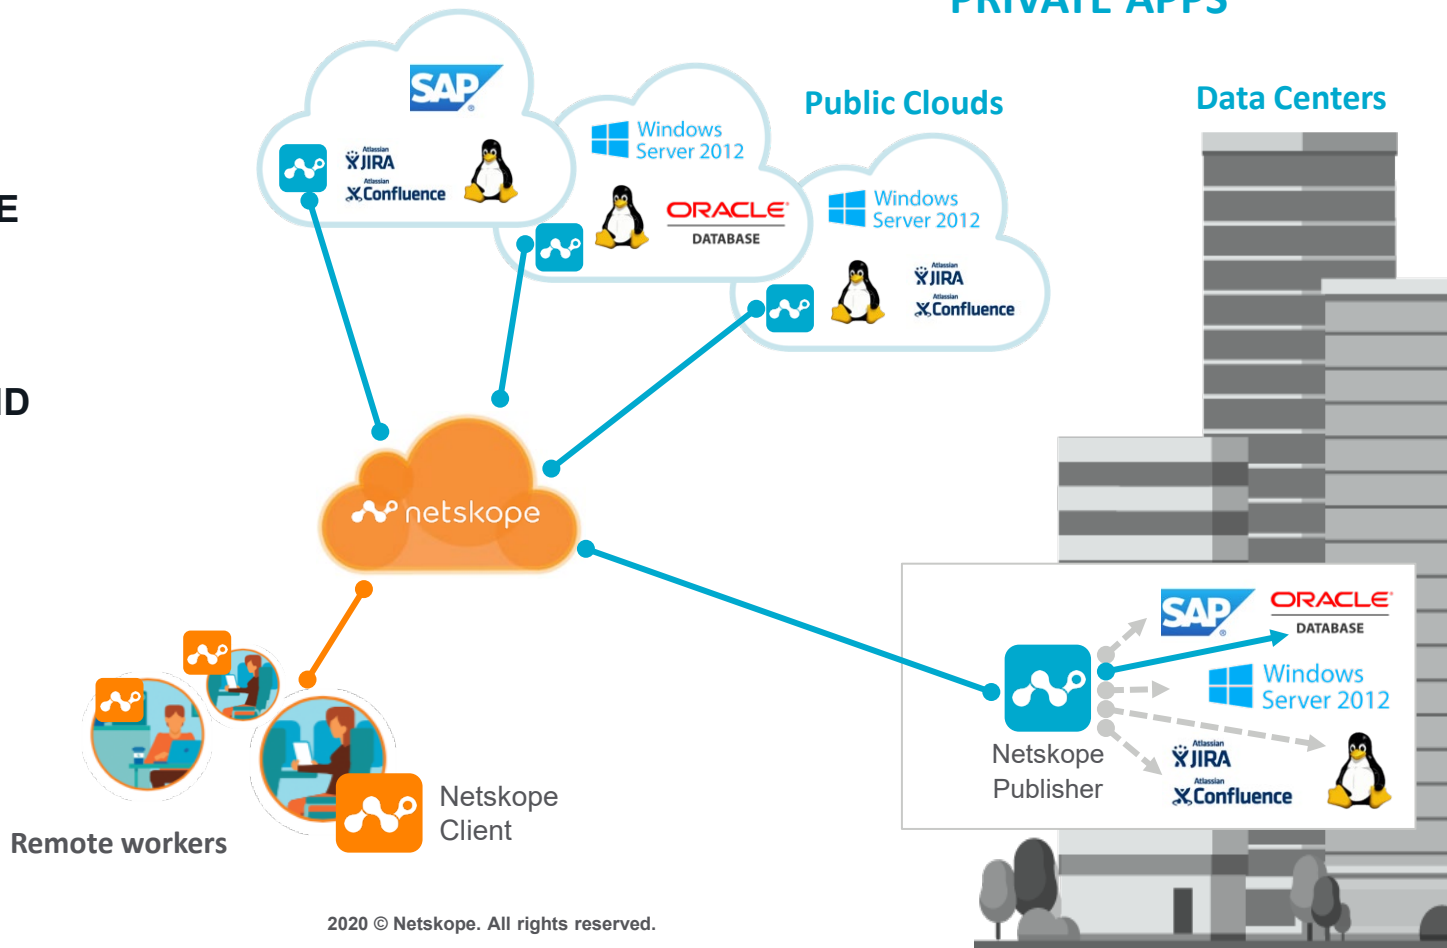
PRIVATE APPS

E

D

SAP

Atlassian JIRA

Atlassian Confluence

Windows Server 2012

ORACLE DATABASE

Public Clouds

Windows Server 2012

Atlassian JIRA

Atlassian Confluence

Data Centers

netskope

SAP

ORACLE DATABASE

Windows Server 2012

Atlassian JIRA

Atlassian Confluence

Netskope Publisher

Netskope Client

Remote workers

2020 © Netskope. All rights reserved.